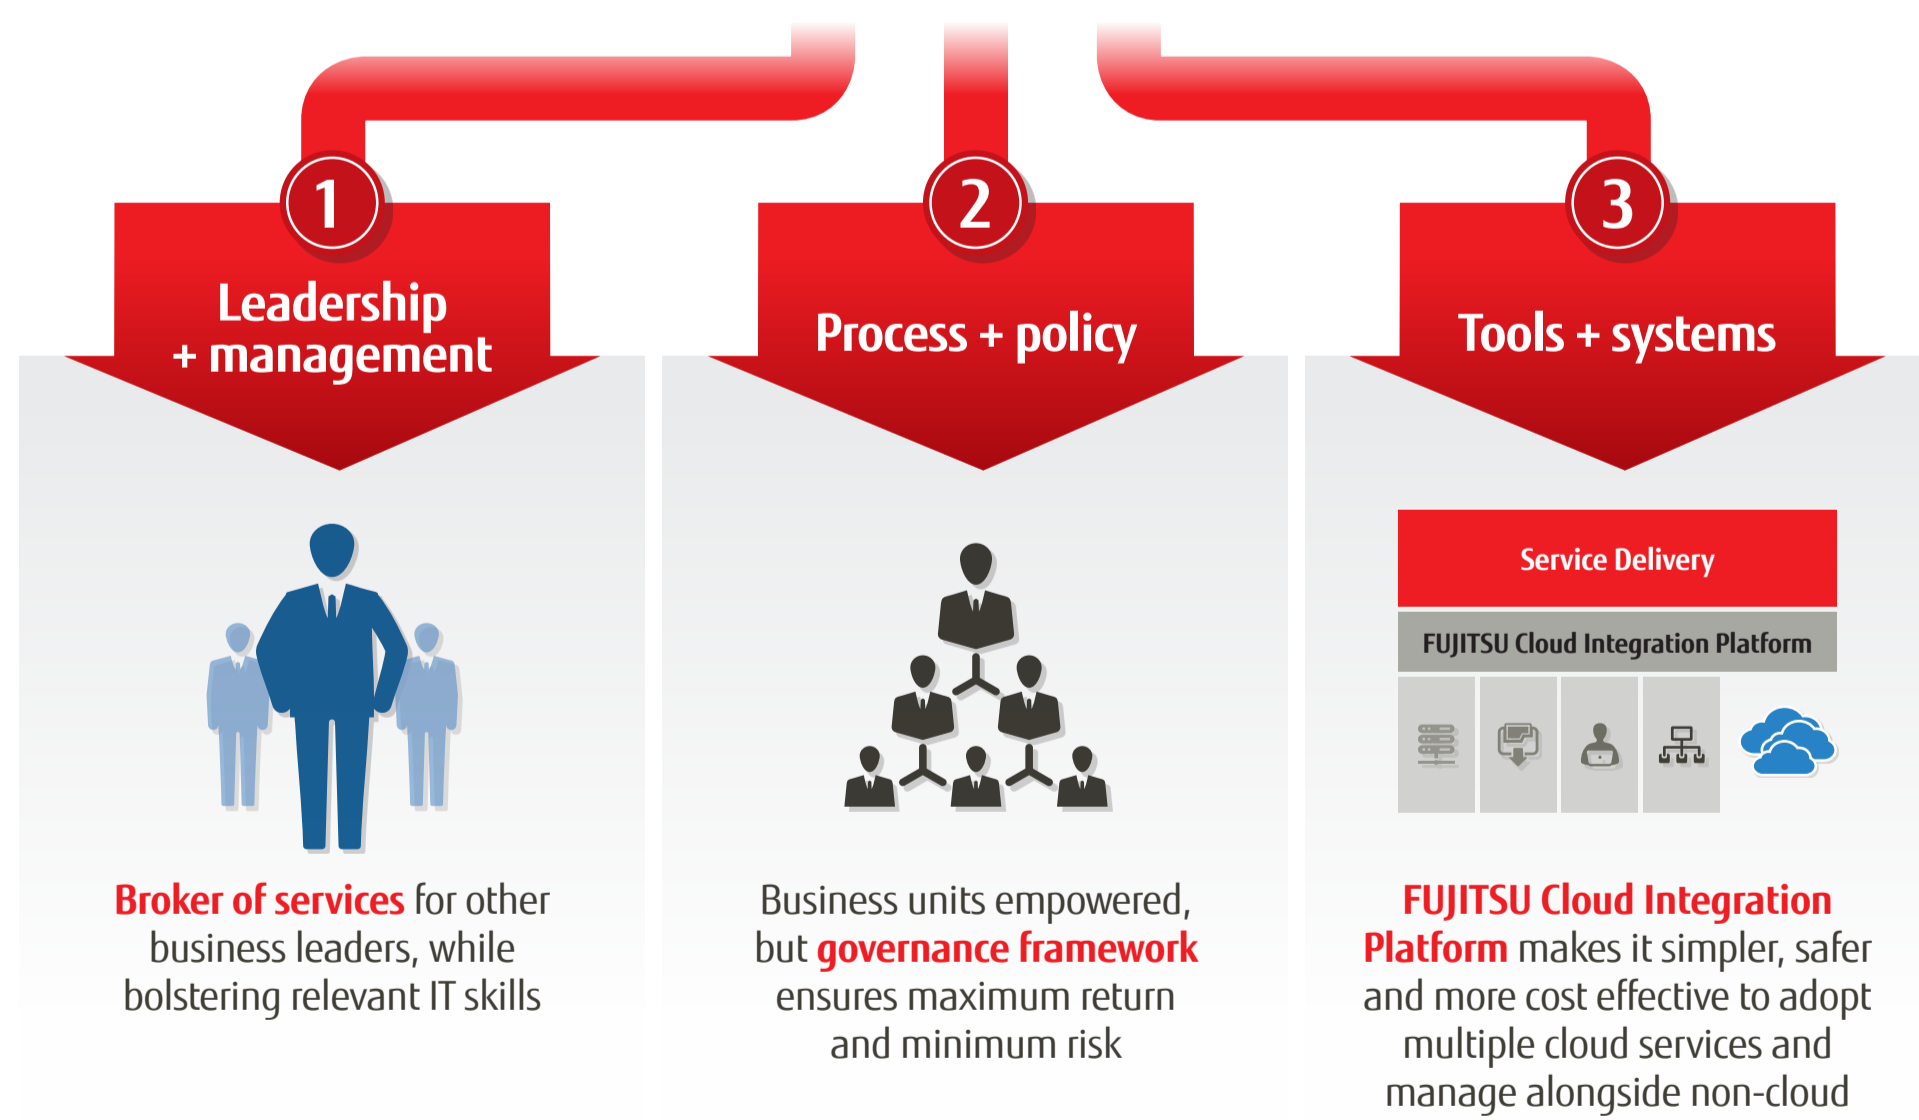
1

Leadership + management

Broker of services for other business leaders, while bolstering relevant IT skills

2

Process + policy

Business units empowered, but governance framework ensures maximum return and minimum risk

3

Tools + systems

Service Delivery

FUJITSU Cloud Integration Platform

FUJITSU Cloud Integration Platform makes it simpler, safer and more cost effective to adopt multiple cloud services and manage alongside non-cloud